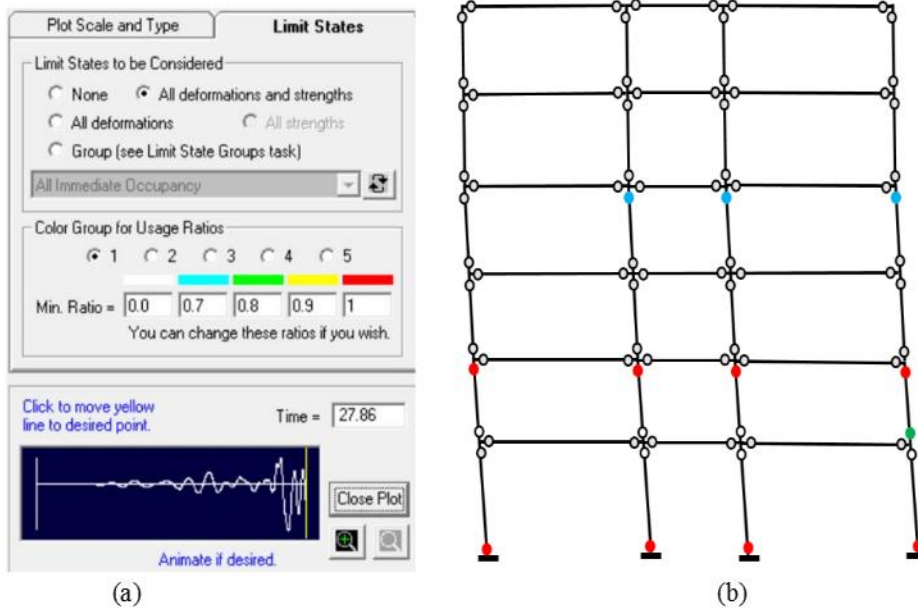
Plot Scale and Type
Limit States

Limit States to be Considered
None
All deformations and strengths
All deformations
All strengths
Group (see Limit State Groups task)
All Immediate Occupancy

Color Group for Usage Ratios
1
2
3
4
5
Min. Ratio = 0.0 0.7 0.8 0.9 1
You can change these ratios if you wish.

Click to move yellow line to desired point.
Time = 27.86
Close Plot
Animate if desired.

(a)

(b)